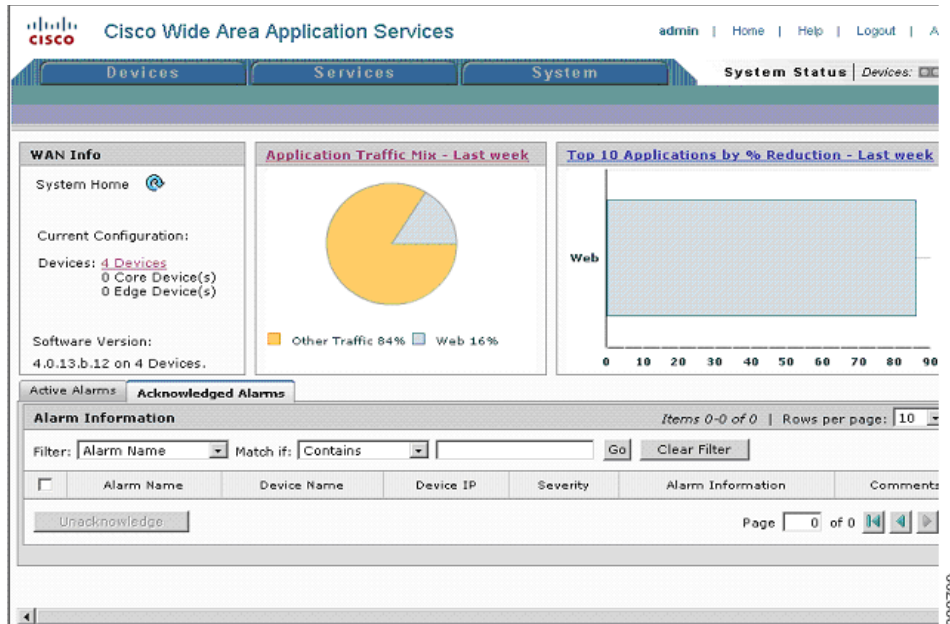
cisco Cisco Wide Area Application Services

admin | Home | Help | Logout | A

Devices Services System

System Status | Devices:

WAN Info

System Home

Current Configuration:

Devices: 4 Devices
0 Core Device(s)
0 Edge Device(s)

Software Version:
4.0.13.b.12 on 4 Devices.

Application Traffic Mix - Last week

Other Traffic 84% Web 16%

Top 10 Applications by % Reduction - Last week

Web

0 10 20 30 40 50 60 70 80 90

Active Alarms | Acknowledged Alarms

Alarm Information

Items 0-0 of 0 | Rows per page: 10

Filter: Alarm Name Match if: Contains Go Clear Filter

| | Alarm Name | Device Name | Device IP | Severity | Alarm Information | Comments |
|---|---|---|---|---|---|---|

Unacknowledge

Page 0 of 0